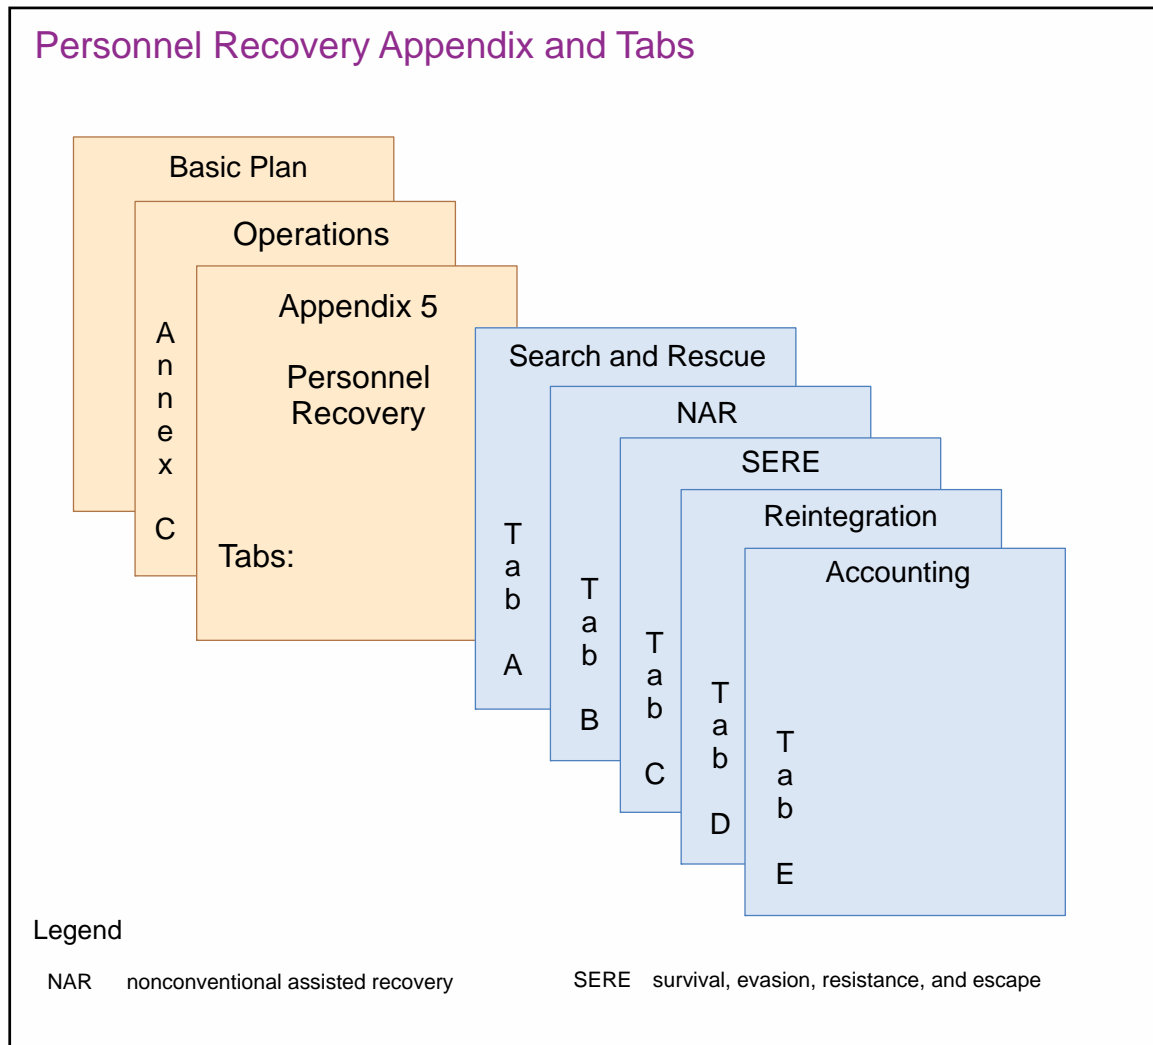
Personnel Recovery Appendix and Tabs

Basic Plan

Operations

Annex C

Appendix 5

Personnel Recovery

Tabs:

Search and Rescue

Tab A

NAR

Tab B

SERE

Tab C

Reintegration

Tab D

Accounting

Tab E

Legend

NAR nonconventional assisted recovery

SERE survival, evasion, resistance, and escape